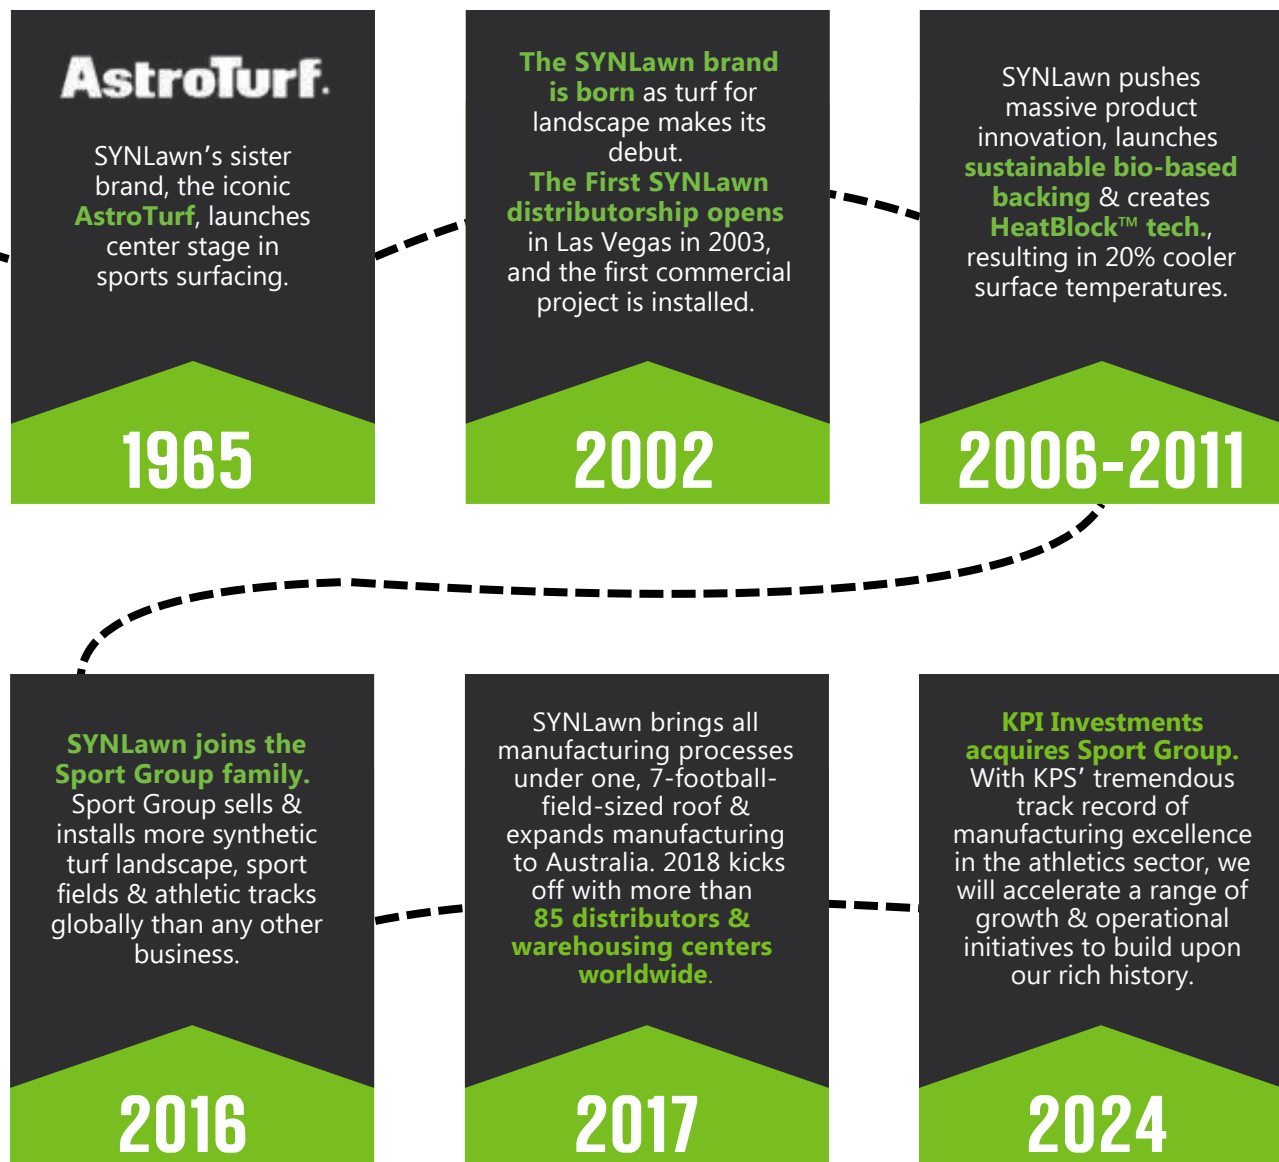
AstroTurf.

SYNLawn's sister brand, the iconic AstroTurf, launches center stage in sports surfacing.

1965

The SYNLawn brand is born as turf for landscape makes its debut. The First SYNLawn distributorship opens in Las Vegas in 2003, and the first commercial project is installed.

2002

SYNLawn pushes massive product innovation, launches sustainable bio-based backing & creates HeatBlock™ tech., resulting in 20% cooler surface temperatures.

2006-2011

SYNLawn joins the Sport Group family. Sport Group sells & installs more synthetic turf landscape, sport fields & athletic tracks globally than any other business.

2016

SYNLawn brings all manufacturing processes under one, 7-football-field-sized roof & expands manufacturing to Australia. 2018 kicks off with more than 85 distributors & warehousing centers worldwide.

2017

KPI Investments acquires Sport Group. With KPS' tremendous track record of manufacturing excellence in the athletics sector, we will accelerate a range of growth & operational initiatives to build upon our rich history.

2024